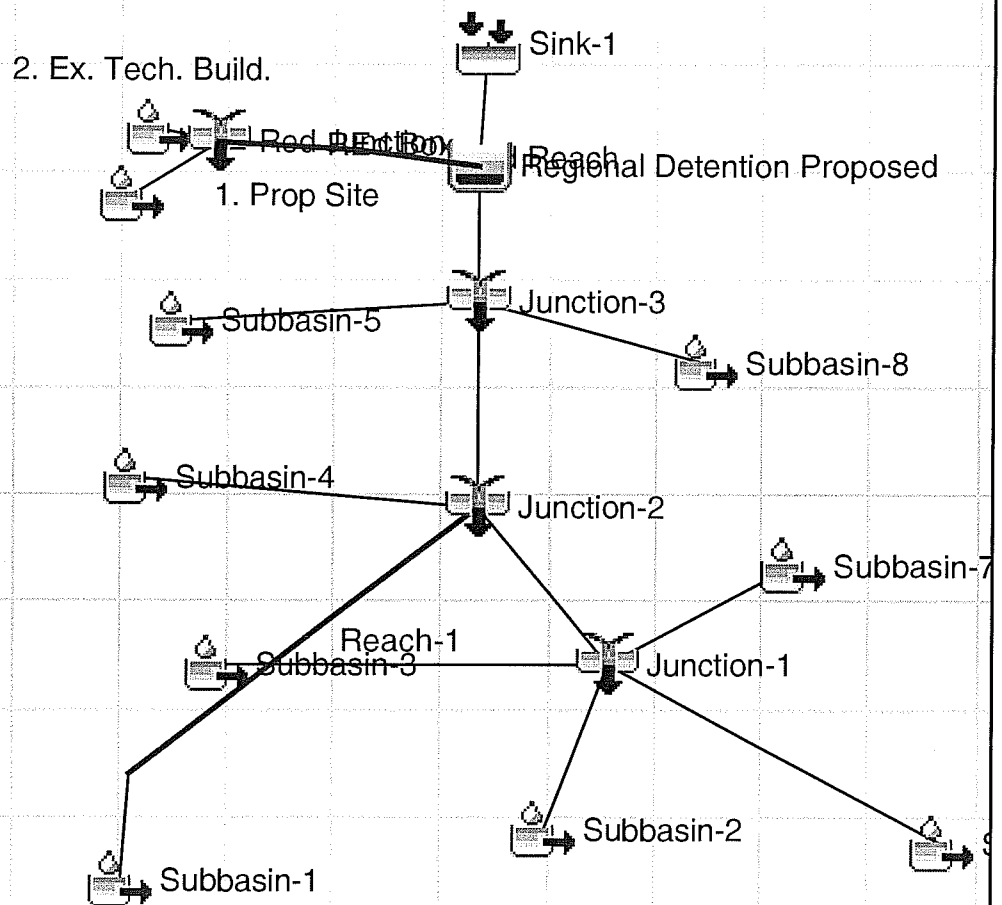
Sink-1

2. Ex. Tech. Build.

Red. Junction

Reach

Regional Detention Proposed

1. Prop Site

Junction-3

Subbasin-5

Subbasin-8

Subbasin-4

Junction-2

Subbasin-7

Reach-1

Subbasin-3

Junction-1

Subbasin-2

S

Subbasin-1